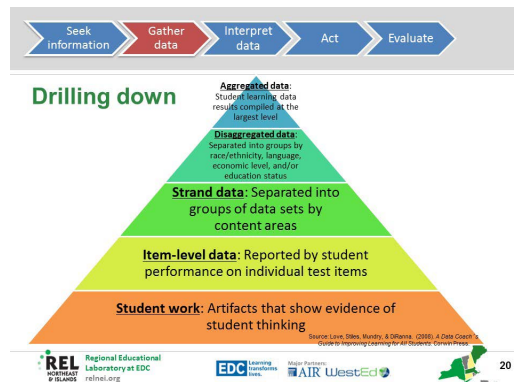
Seek information | Gather data | Interpret data | Act | Evaluate

Drilling down

Aggregated data: Student learning data results compiled at the largest level

Disaggregated data: Separated into groups by race/ethnicity, language, economic level, and/or education status

Strand data: Separated into groups of data sets by content areas

Item-level data: Reported by student performance on individual test items

Student work: Artifacts that show evidence of student thinking

Source: Love, Stiles, Mundry, & DiRanna. (2008). A Data Coach's Guide to Improving Learning for All Students. Corwin Press.

REL NORTHEAST & ISLANDS Regional Educational Laboratory at EDC relnei.org

EDC Learning transforms lives.

Major Partners: AIR WestEd

20